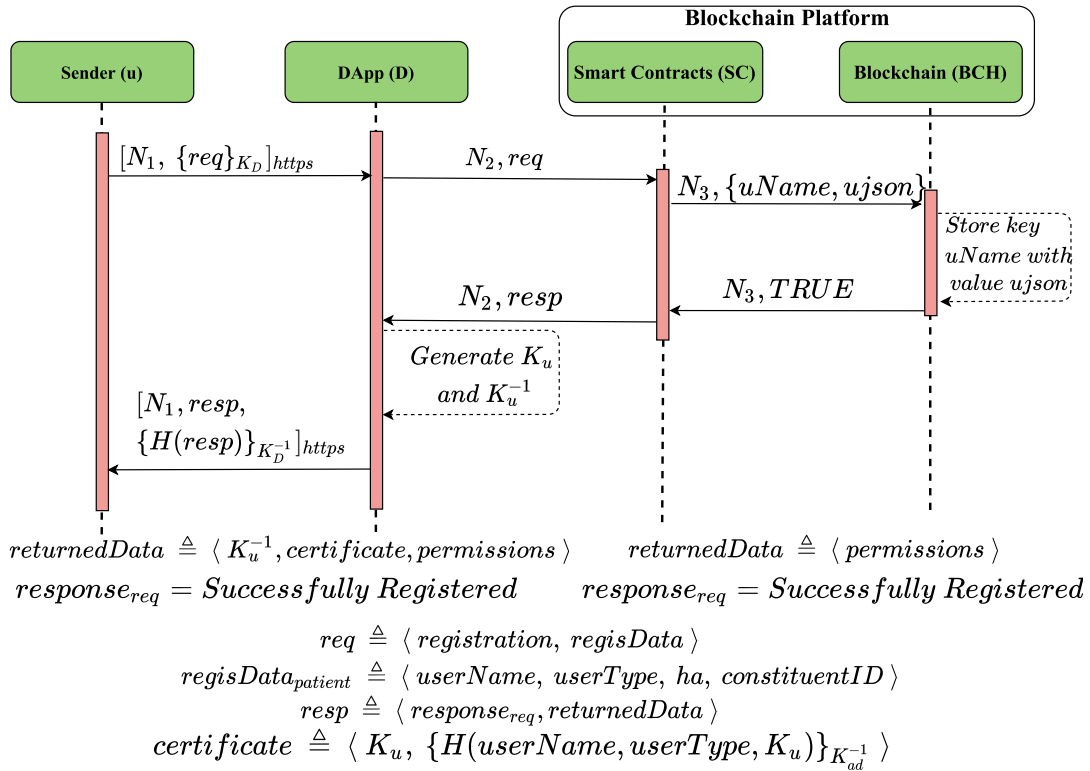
Blockchain Platform

Sender (u)

DApp (D)

Smart Contracts (SC)

Blockchain (BCH)

$[N_1,\ \{req\}_{K_D}]_{https}$

$N_2, req$

$N_3, \{uName, ujson\}$

Store key uName with value ujson

$N_3, TRUE$

$N_2, resp$

Generate $K_u$ and $K_u^{-1}$

$[N_1, resp,$
$\{H(resp)\}_{K_D^{-1}}]_{https}$

$returnedData \triangleq \langle\ K_u^{-1}, certificate, permissions\ \rangle$

$response_{req} = Successfully\ Registered$

$returnedData \triangleq \langle\ permissions\ \rangle$

$response_{req} = Successfully\ Registered$

$req \triangleq \langle\ registration,\ regisData\ \rangle$

$regisData_{patient} \triangleq \langle\ userName,\ userType,\ ha,\ constituentID\ \rangle$

$resp \triangleq \langle\ response_{req}, returnedData\ \rangle$

$certificate \triangleq \langle\ K_u,\ \{H(userName, userType, K_u)\}_{K_{ad}^{-1}}\ \rangle$